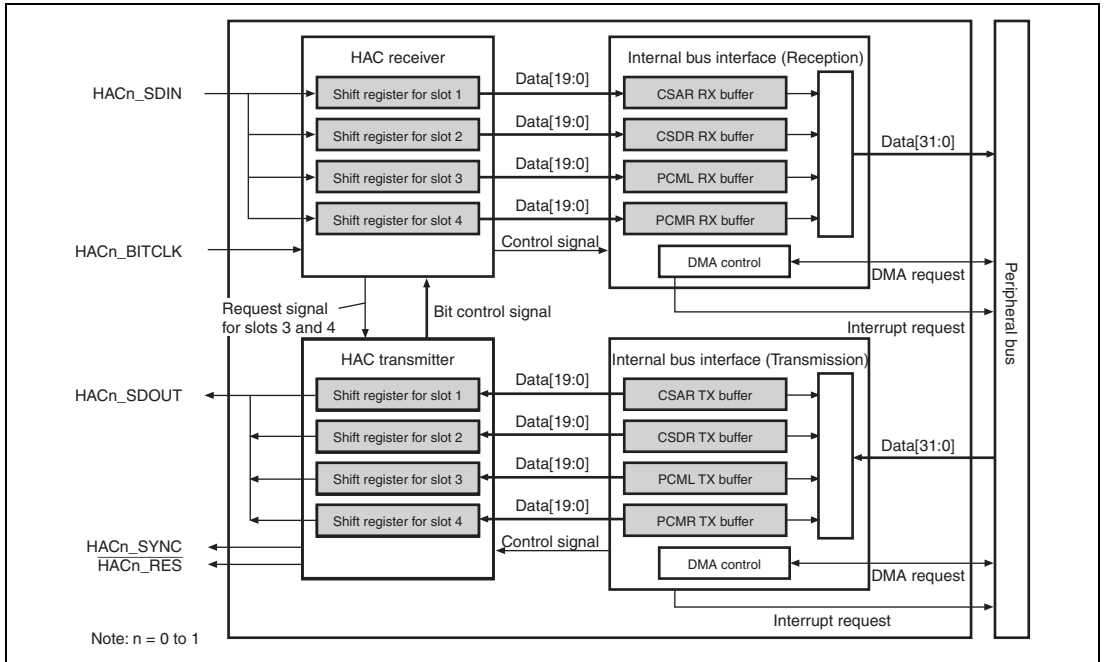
HAC receiver

Internal bus interface (Reception)

HACn_SDIN

Shift register for slot 1

Data[19:0]

CSAR RX buffer

Shift register for slot 2

Data[19:0]

CSDR RX buffer

Data[31:0]

Shift register for slot 3

Data[19:0]

PCML RX buffer

Shift register for slot 4

Data[19:0]

PCMR RX buffer

HACn_BITCLK

Control signal

DMA control

DMA request

Peripheral bus

Request signal for slots 3 and 4

Bit control signal

Interrupt request

HAC transmitter

Internal bus interface (Transmission)

HACn_SDOUT

Shift register for slot 1

Data[19:0]

CSAR TX buffer

Shift register for slot 2

Data[19:0]

CSDR TX buffer

Data[31:0]

Shift register for slot 3

Data[19:0]

PCML TX buffer

Shift register for slot 4

Data[19:0]

PCMR TX buffer

HACn_SYNC

HACn_RES

Control signal

DMA control

DMA request

Interrupt request

Note: n = 0 to 1